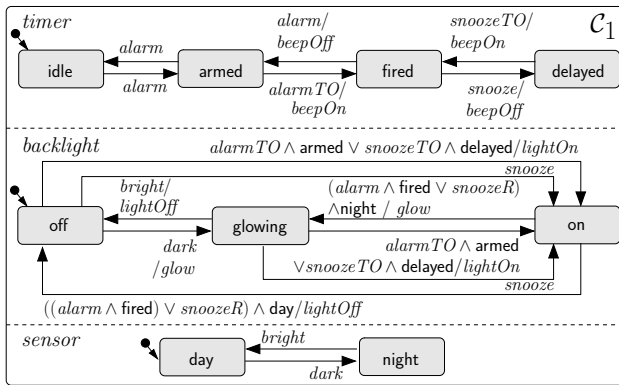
$timer$

$\mathcal{C}_1$

$alarm$

idle

armed

$alarm$

$alarm/$
$beepOff$

$alarmTO/$
$beepOn$

fired

$snoozeTO/$
$beepOn$

delayed

$snooze/$
$beepOff$

$backlight$

$alarmTO \wedge$ armed $\vee\, snoozeTO \wedge$ delayed$/lightOn$

$snooze$

$bright/$
$lightOff$

$(alarm \wedge$ fired $\vee\, snoozeR)$
$\wedge$night $/\ glow$

off

glowing

on

$dark$
$/glow$

$alarmTO \wedge$ armed
$\vee snoozeTO \wedge$ delayed$/lightOn$

$snooze$

$((alarm \wedge$ fired$) \vee snoozeR) \wedge$ day$/lightOff$

$sensor$

$bright$

day

night

$dark$